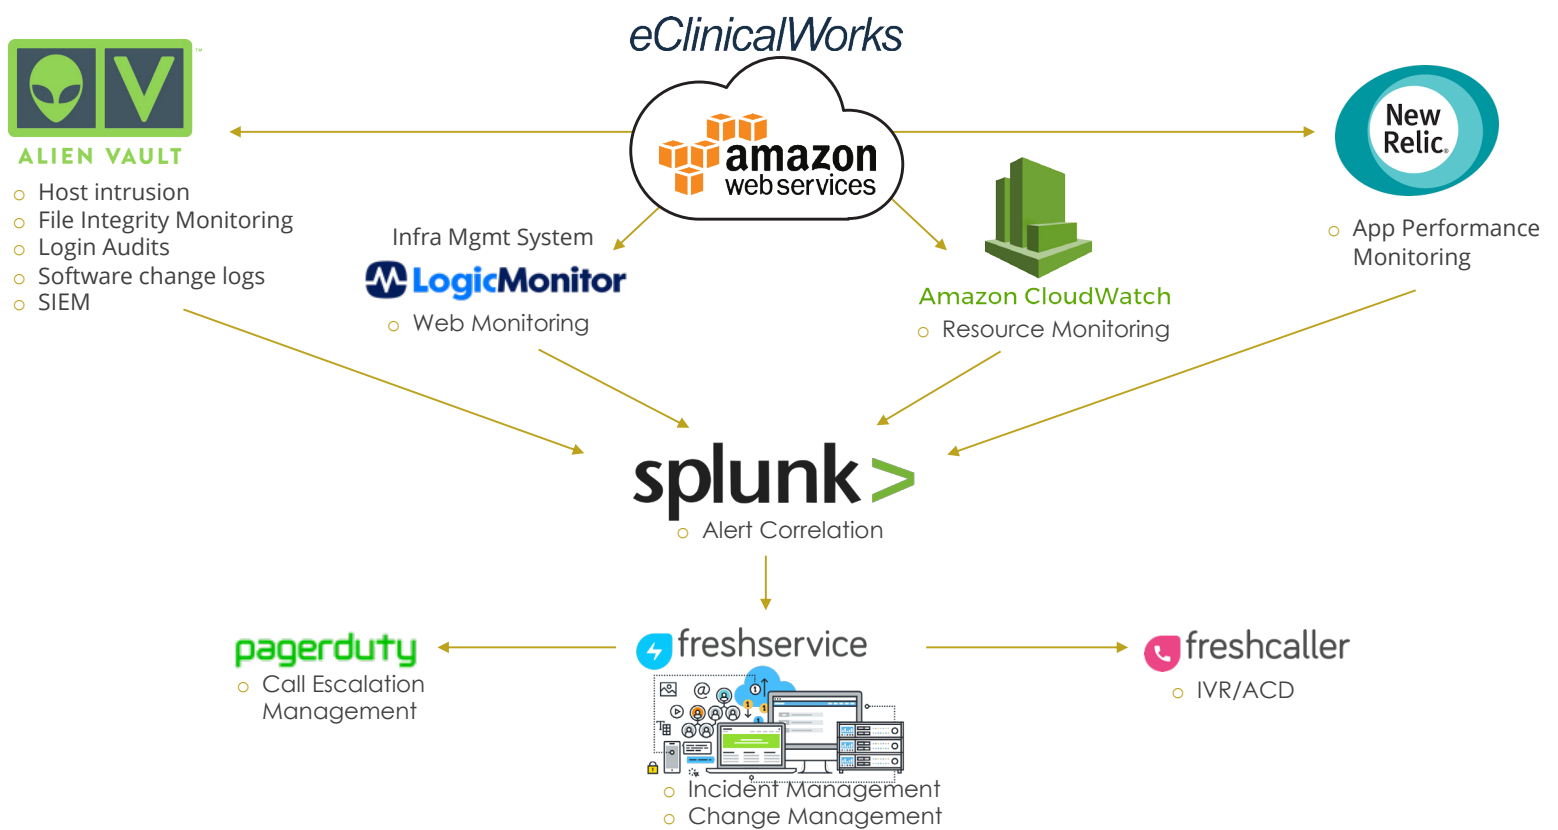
eClinicalWorks

amazon web services

ALIEN VAULT

- Host intrusion
- File Integrity Monitoring
- Login Audits
- Software change logs
- SIEM

Infra Mgmt System

LogicMonitor

- Web Monitoring

Amazon CloudWatch

- Resource Monitoring

New Relic.

- App Performance Monitoring

splunk>

- Alert Correlation

pagerduty

- Call Escalation Management

freshservice

- Incident Management
- Change Management

freshcaller

- IVR/ACD